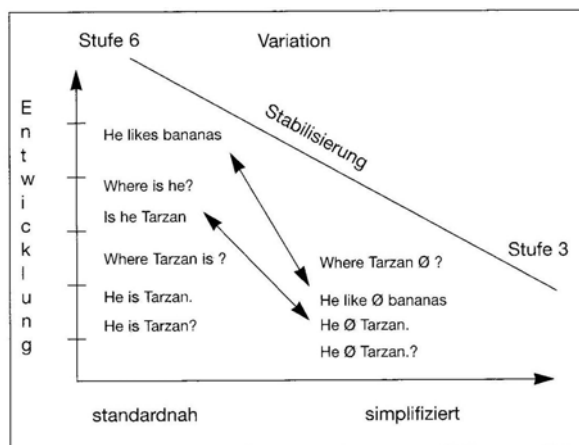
Stufe 6

Variation

Entwicklung

Stabilisierung

He likes bananas

Where is he?

Is he Tarzan

Where Tarzan is ?

He is Tarzan.

He is Tarzan?

Stufe 3

Where Tarzan Ø ?

He like Ø bananas

He Ø Tarzan.

He Ø Tarzan.?

standardnah

simplifiziert